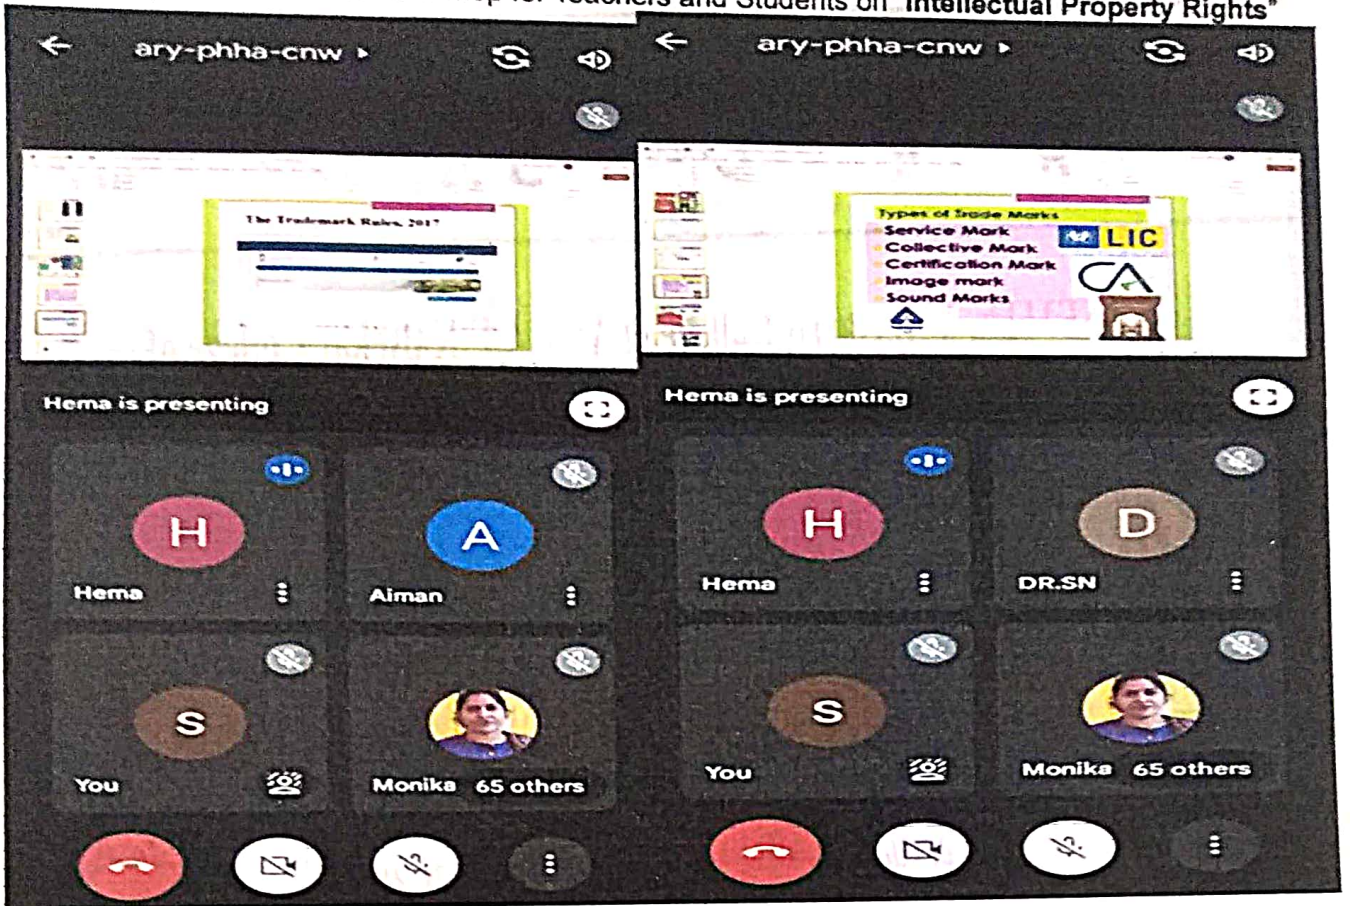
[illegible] Teachers and Students on "Intellectual Property Rights"

ary-phha-cnw ▸

The Trademark Rules, 2017

Hema is presenting

H
Hema

A
Aiman

S
You

Monika 65 others

ary-phha-cnw ▸

Types of Trade Marks
Service Mark
Collective Mark
Certification Mark
Image mark
Sound Marks

LIC

Hema is presenting

H
Hema

D
DR.SN

S
You

Monika 65 others